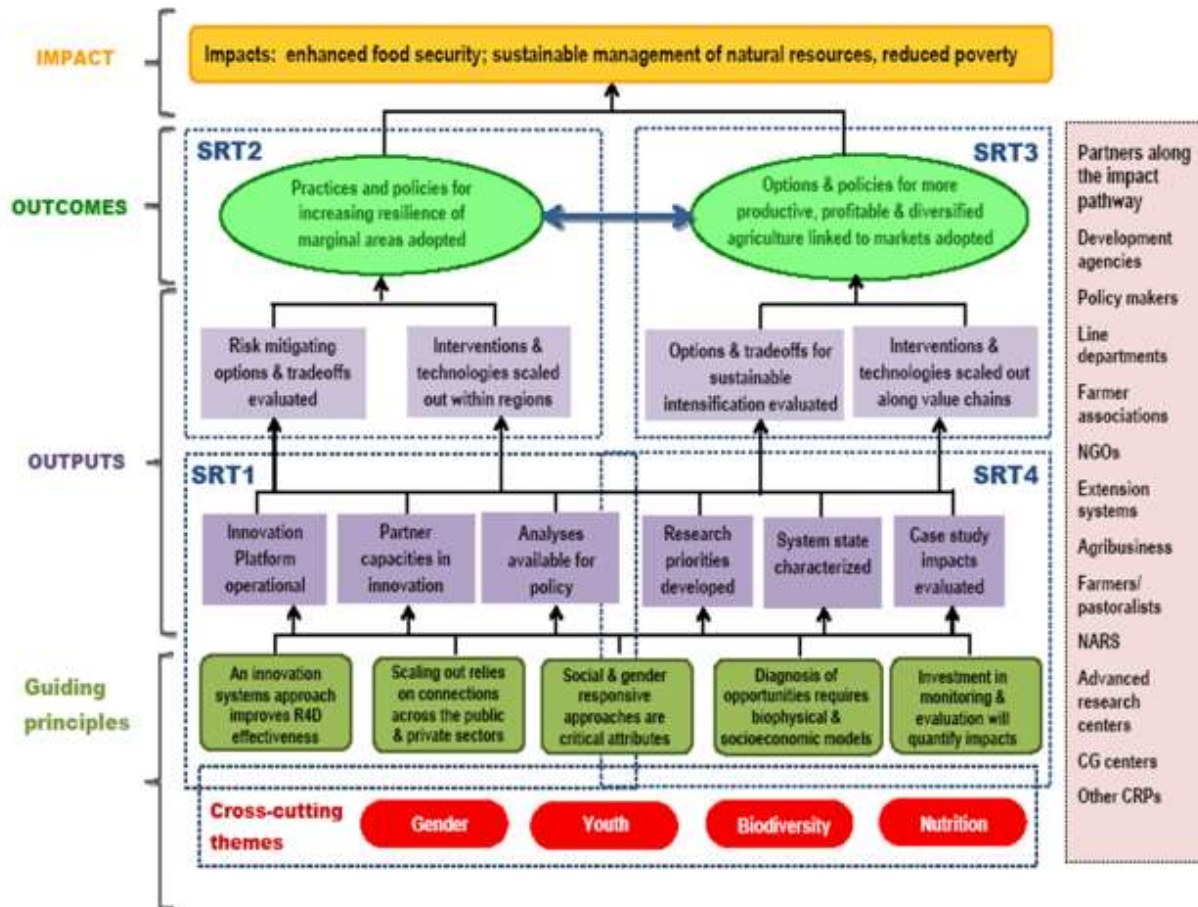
IMPACT

Impacts: enhanced food security; sustainable management of natural resources, reduced poverty

OUTCOMES

SRT2

Practices and policies for increasing resilience of marginal areas adopted

SRT3

Options & policies for more productive, profitable & diversified agriculture linked to markets adopted

OUTPUTS

Risk mitigating options & tradeoffs evaluated

Interventions & technologies scaled out within regions

Options & tradeoffs for sustainable intensification evaluated

Interventions & technologies scaled out along value chains

SRT1

SRT4

Innovation Platform operational

Partner capacities in innovation

Analyses available for policy

Research priorities developed

System state characterized

Case study impacts evaluated

Guiding principles

An innovation systems approach improves R4D effectiveness

Scaling out relies on connections across the public & private sectors

Social & gender responsive approaches are critical attributes

Diagnosis of opportunities requires biophysical & socioeconomic models

Investment in monitoring & evaluation will quantify impacts

Cross-cutting themes

Gender

Youth

Biodiversity

Nutrition

Partners along the impact pathway

Development agencies

Policy makers

Line departments

Farmer associations

NGOs

Extension systems

Agribusiness

Farmers/ pastoralists

NARS

Advanced research centers

CG centers

Other CRPs